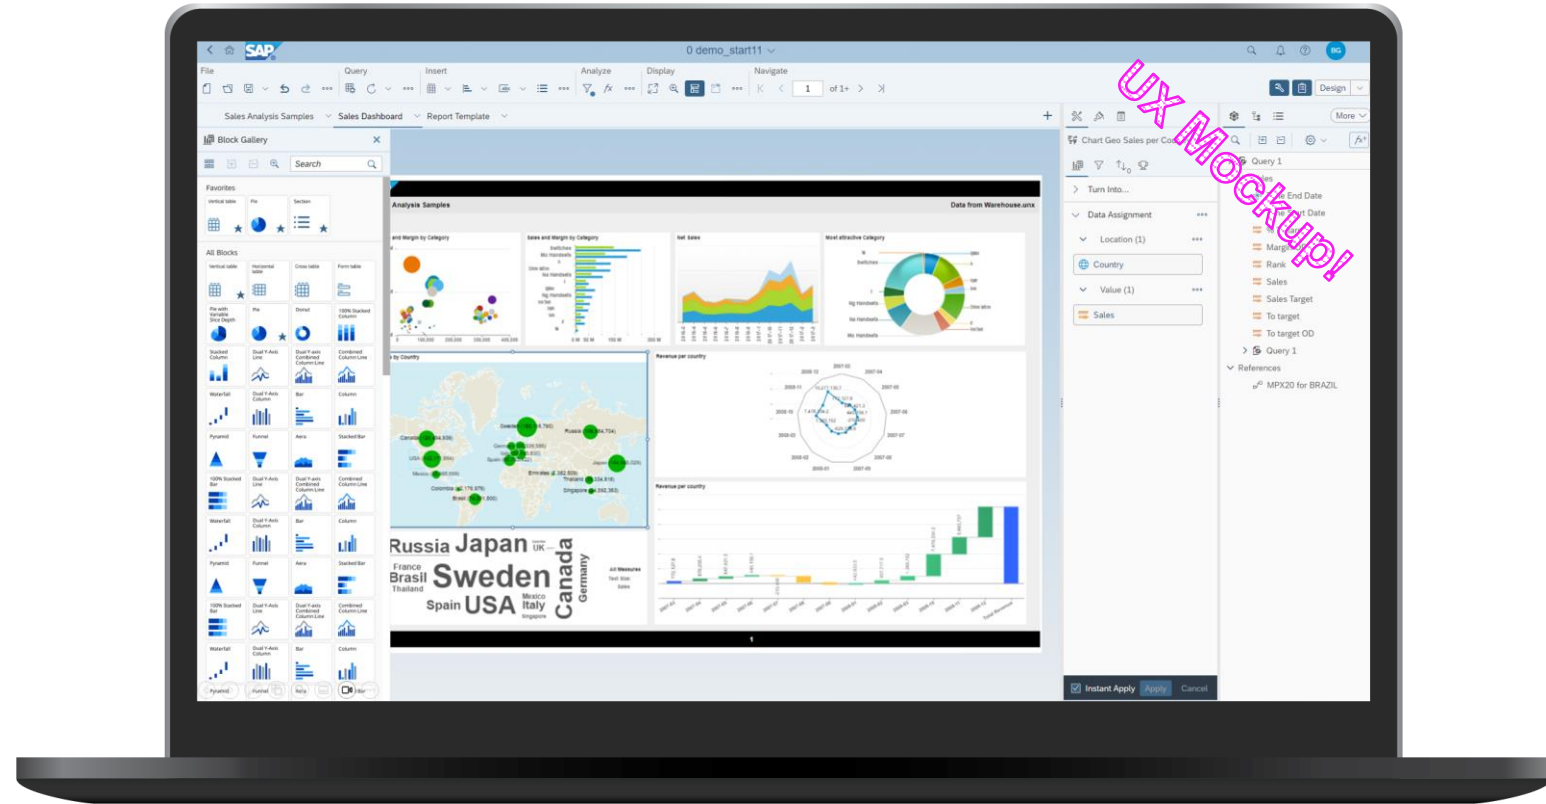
SAP 0 demo_start11 BG

File Query Insert Analyze Display Navigate

1 of 1+

Design

Sales Analysis Samples Sales Dashboard Report Template

Block Gallery

Search

Favorites

Vertical table Pie Section

All Blocks

Vertical table Horizontal table Cross table Form table

Pie with Variable Slice Depth Pie Donut 100% Stacked Column

Stacked Column Dual Y-Axis Line Dual Y-axis Combined Column Line Combined Column Line

Waterfall Dual Y-Axis Column Bar Column

Pyramid Funnel Aera Stacked Bar

Analysis Samples Data from Warehouse.unx

and Margin by Category Sales and Margin by Category Net Sales Most attractive Category

by Country Revenue per country

Revenue per country

Russia Japan UK France Brasil Sweden Canada Germany Thailand Spain USA Mexico Italy Singapore

1

Chart Geo Sales per Co

Turn Into...

Data Assignment

Location (1)

Country

Value (1)

Sales

Instant Apply Apply Cancel

More

Query 1

End Date

t Date

Rank

Sales

Sales Target

To target

To target OD

Query 1

References

MPX20 for BRAZIL

UX Mockup!